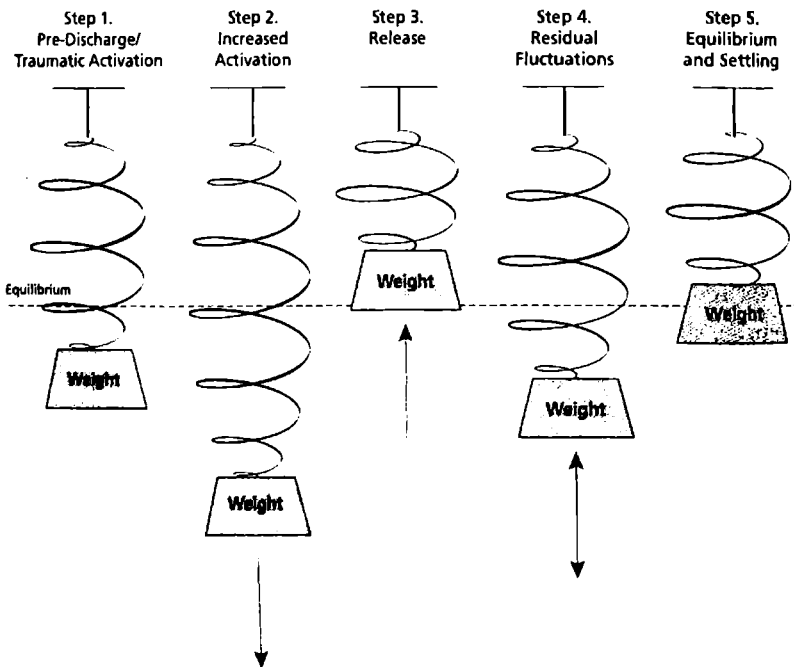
Step 1.
Pre-Discharge/
Traumatic Activation

Step 2.
Increased
Activation

Step 3.
Release

Step 4.
Residual
Fluctuations

Step 5.
Equilibrium
and Settling

Equilibrium

Weight

Weight

Weight

Weight

Weight